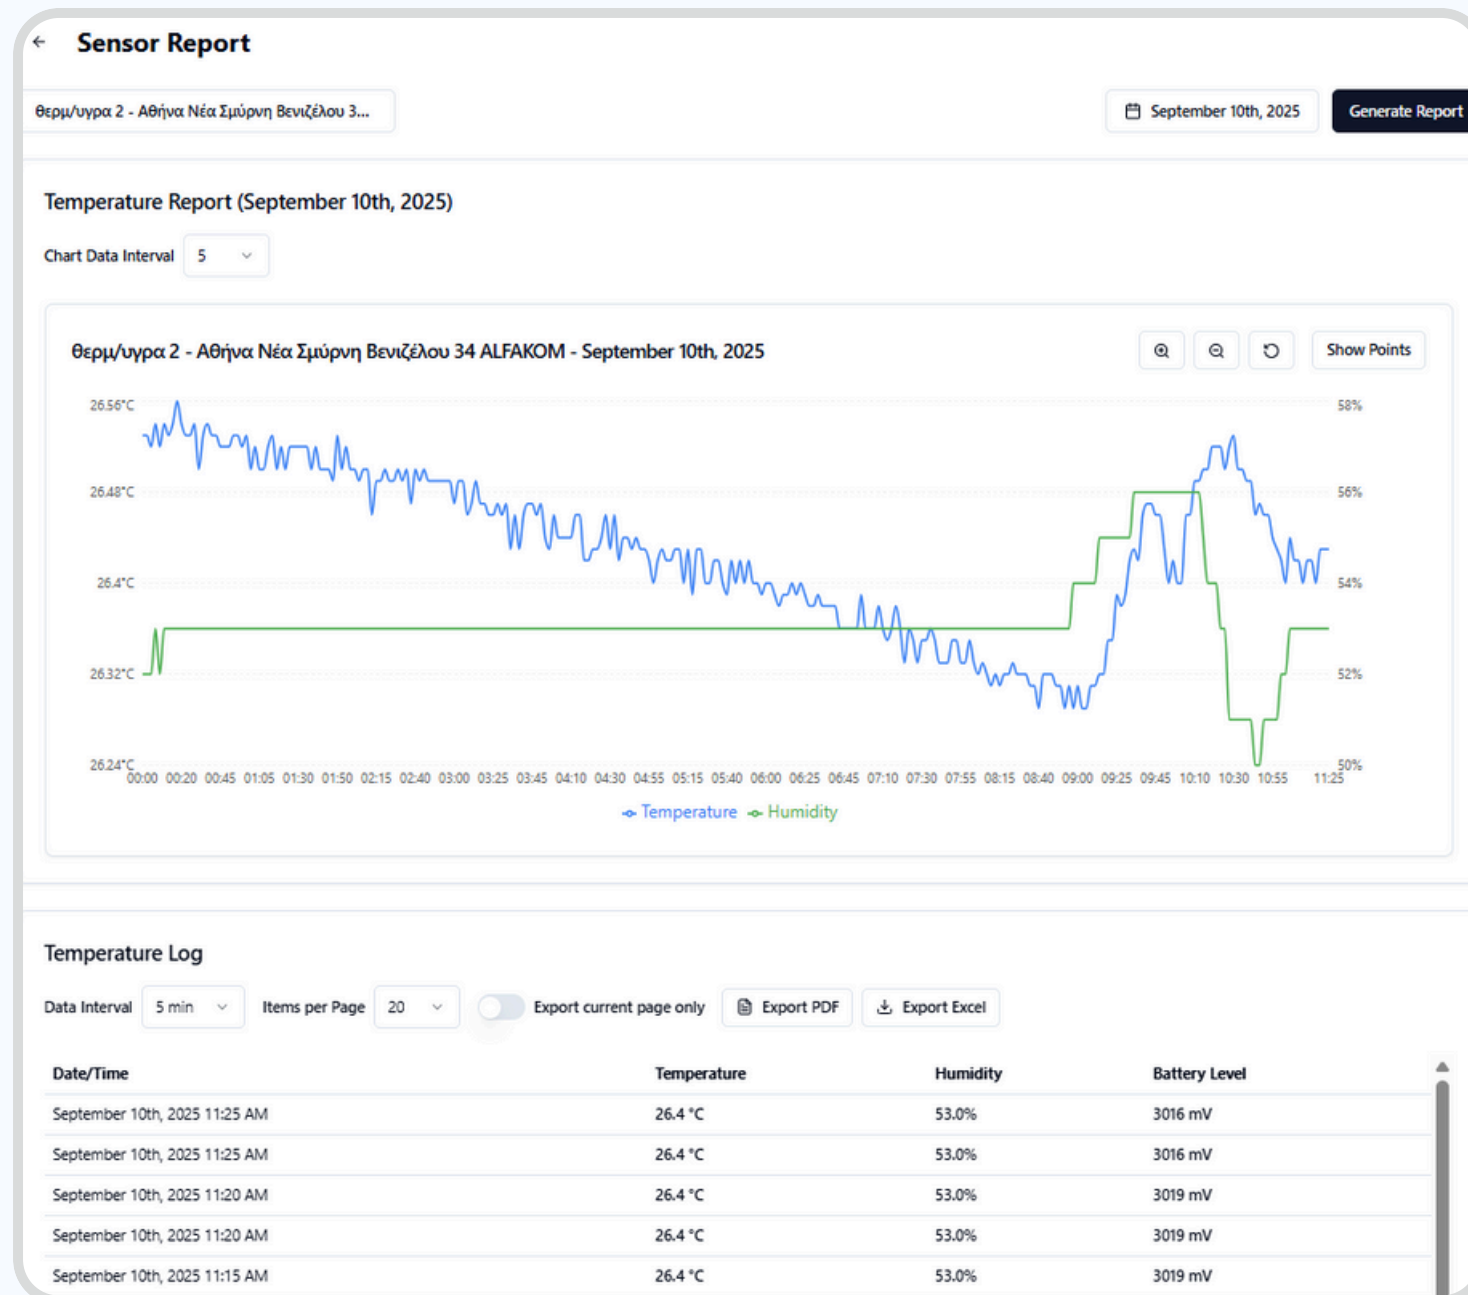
Sensor Report

θερμ/υγρα 2 - Αθήνα Νέα Σμύρνη Βενιζέλου 3...

September 10th, 2025

Generate Report

Temperature Report (September 10th, 2025)

Chart Data Interval 5

θερμ/υγρα 2 - Αθήνα Νέα Σμύρνη Βενιζέλου 34 ALFAKOM - September 10th, 2025

Show Points

26.56°C
26.48°C
26.4°C
26.32°C
26.24°C

58%
56%
54%
52%
50%

00:00 00:20 00:45 01:05 01:30 01:50 02:15 02:40 03:00 03:25 03:45 04:10 04:30 04:55 05:15 05:40 06:00 06:25 06:45 07:10 07:30 07:55 08:15 08:40 09:00 09:25 09:45 10:10 10:30 10:55 11:25

Temperature Humidity

Temperature Log

Data Interval 5 min Items per Page 20 Export current page only Export PDF Export Excel

| Date/Time | Temperature | Humidity | Battery Level |
|---|---|---|---|
| September 10th, 2025 11:25 AM | 26.4 °C | 53.0% | 3016 mV |
| September 10th, 2025 11:25 AM | 26.4 °C | 53.0% | 3016 mV |
| September 10th, 2025 11:20 AM | 26.4 °C | 53.0% | 3019 mV |
| September 10th, 2025 11:20 AM | 26.4 °C | 53.0% | 3019 mV |
| September 10th, 2025 11:15 AM | 26.4 °C | 53.0% | 3019 mV |